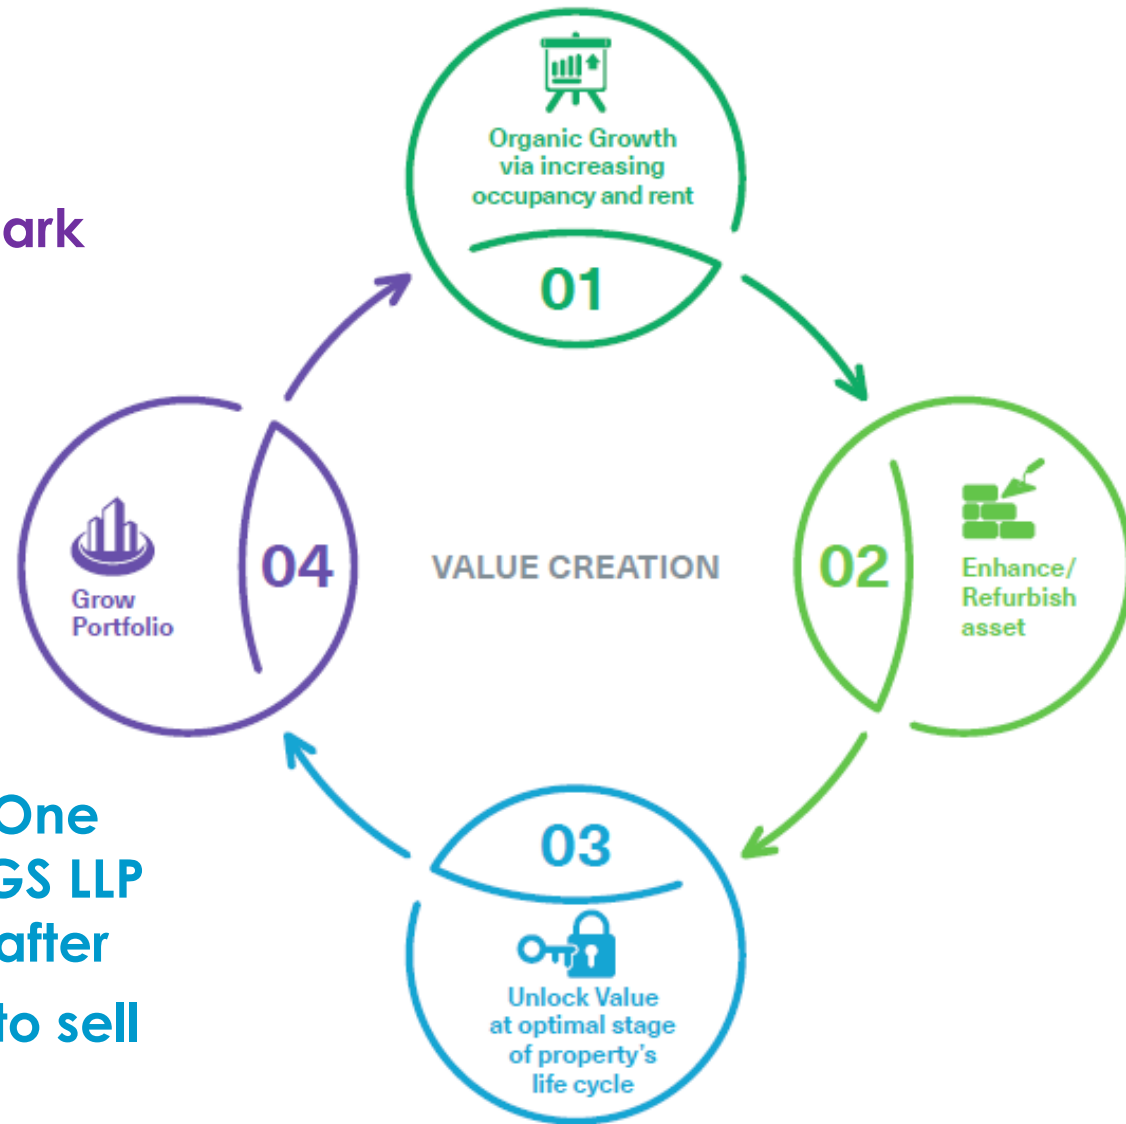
ark

Organic Growth via increasing occupancy and rent

01

02

Enhance/ Refurbish asset

VALUE CREATION

04

Grow Portfolio

03

Unlock Value at optimal stage of property's life cycle

One
GS LLP
after
to sell